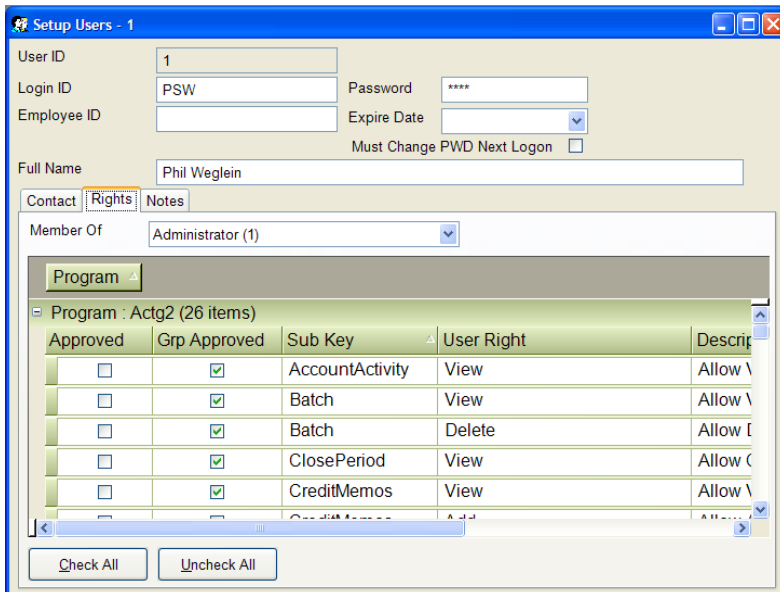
Setup Users - 1

User ID 1

Login ID PSW

Password ****

Employee ID

Expire Date

Must Change PWD Next Logon

Full Name Phil Weglein

Contact | Rights | Notes

Member Of Administrator (1)

Program

Program : Actg2 (26 items)

| Approved | Grp Approved | Sub Key | User Right | Descrip |
|---|---|---|---|---|
| ☐ | ☑ | AccountActivity | View | Allow V |
| ☐ | ☑ | Batch | View | Allow V |
| ☐ | ☑ | Batch | Delete | Allow D |
| ☐ | ☑ | ClosePeriod | View | Allow C |
| ☐ | ☑ | CreditMemos | View | Allow V |
| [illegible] | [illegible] | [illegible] | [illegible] | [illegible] |

Check All

Uncheck All